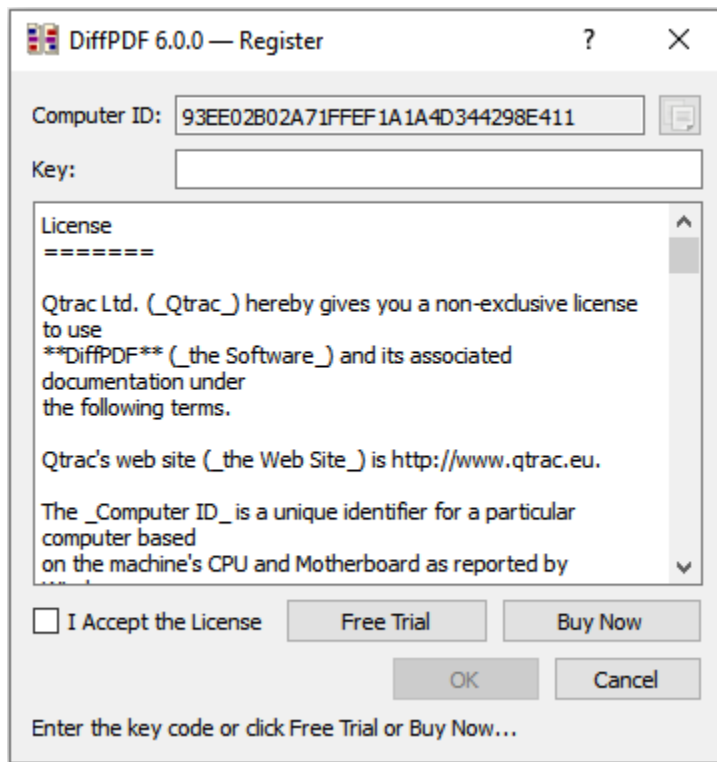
DiffPDF 6.0.0 — Register ? ×

Computer ID: 93EE02B02A71FFEF1A1A4D344298E411

Key:

License
=======

Qtrac Ltd. (_Qtrac_) hereby gives you a non-exclusive license to use
**DiffPDF** (_the Software_) and its associated documentation under
the following terms.

Qtrac's web site (_the Web Site_) is http://www.qtrac.eu.

The _Computer ID_ is a unique identifier for a particular computer based
on the machine's CPU and Motherboard as reported by
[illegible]

I Accept the License

Free Trial

Buy Now

OK

Cancel

Enter the key code or click Free Trial or Buy Now...